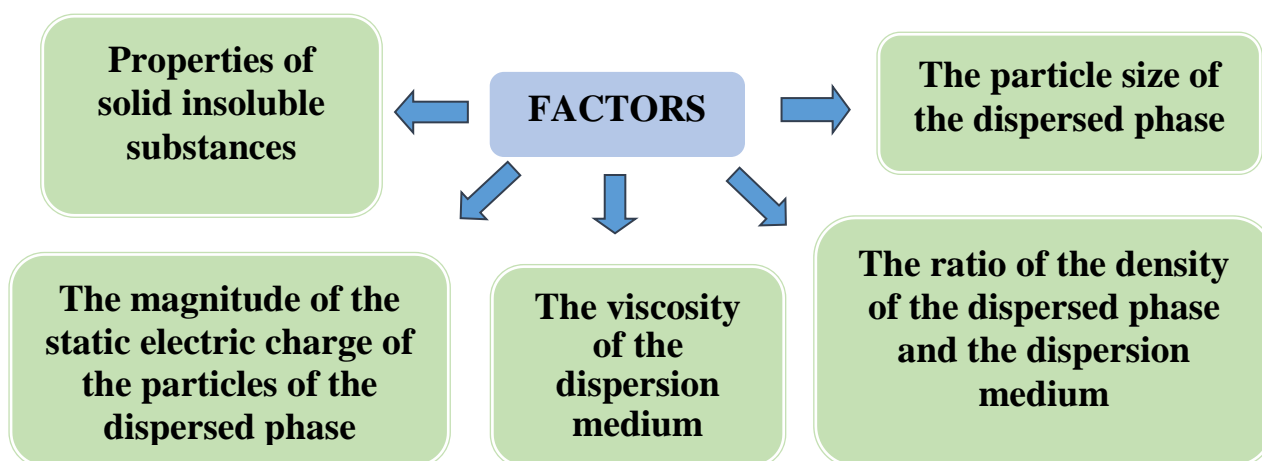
FACTORS

Properties of solid insoluble substances

The particle size of the dispersed phase

The magnitude of the static electric charge of the particles of the dispersed phase

The viscosity of the dispersion medium

The ratio of the density of the dispersed phase and the dispersion medium